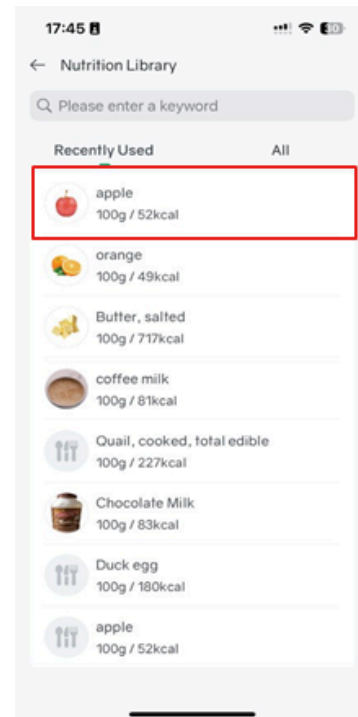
17:45

Nutrition Library

Please enter a keyword

Recently Used

All

apple
100g / 52kcal

orange
100g / 49kcal

Butter, salted
100g / 717kcal

coffee milk
100g / 81kcal

Quail, cooked, total edible
100g / 227kcal

Chocolate Milk
100g / 83kcal

Duck egg
100g / 180kcal

apple
100g / 52kcal